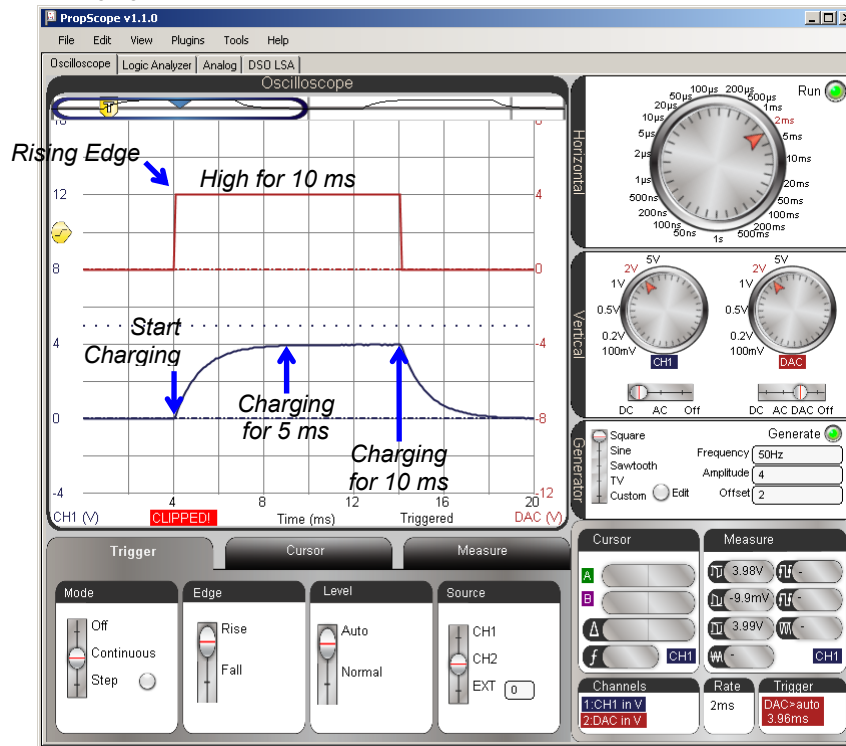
PropScope v1.1.0

File Edit View Plugins Tools Help

Oscilloscope | Logic Analyzer | Analog | DSO LSA

Oscilloscope

Rising Edge

High for 10 ms

Start Charging

Charging for 5 ms

Charging for 10 ms

12
8
4
0
-4

4
0
-4
-8
-12

4 8 12 16 20

CH1 (V) CLIPPED! Time (ms) Triggered DAC (V)

Horizontal

Run

100μs 200μs
50μs 500μs
20μs 1ms
10μs 2ms
5μs 5ms
2μs 10ms
1μs 20ms
500ns 50ms
200ns 100ms
100ns 200ms
50ns 500ms
1s

Vertical

5V
2V
1V
0.5V
0.2V
100mV
CH1

5V
2V
1V
0.5V
0.2V
100mV
DAC

DC AC Off
DC AC DAC Off

Generator

Square
Sine
Sawtooth
TV
Custom
Edit

Generate

Frequency 50Hz
Amplitude 4
Offset 2

Trigger | Cursor | Measure

Mode
Off
Continuous
Step

Edge
Rise
Fall

Level
Auto
Normal

Source
CH1
CH2
EXT 0

Cursor
A
B
CH1

Measure
3.98V -
-9.9mV -
3.99V -
-
CH1

Channels
1:CH1 in V
2:DAC in V

Rate
2ms

Trigger
DAC>auto
3.96ms